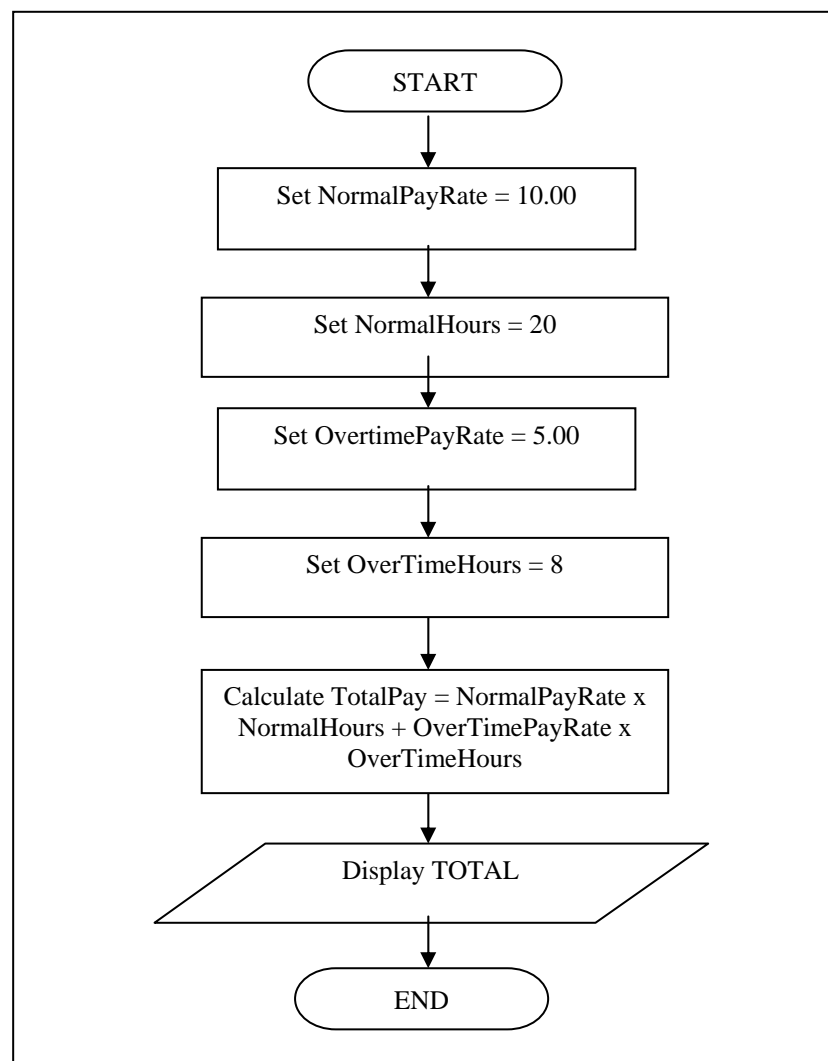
START

Set NormalPayRate = 10.00

Set NormalHours = 20

Set OvertimePayRate = 5.00

Set OverTimeHours = 8

Calculate TotalPay = NormalPayRate x NormalHours + OverTimePayRate x OverTimeHours

Display TOTAL

END